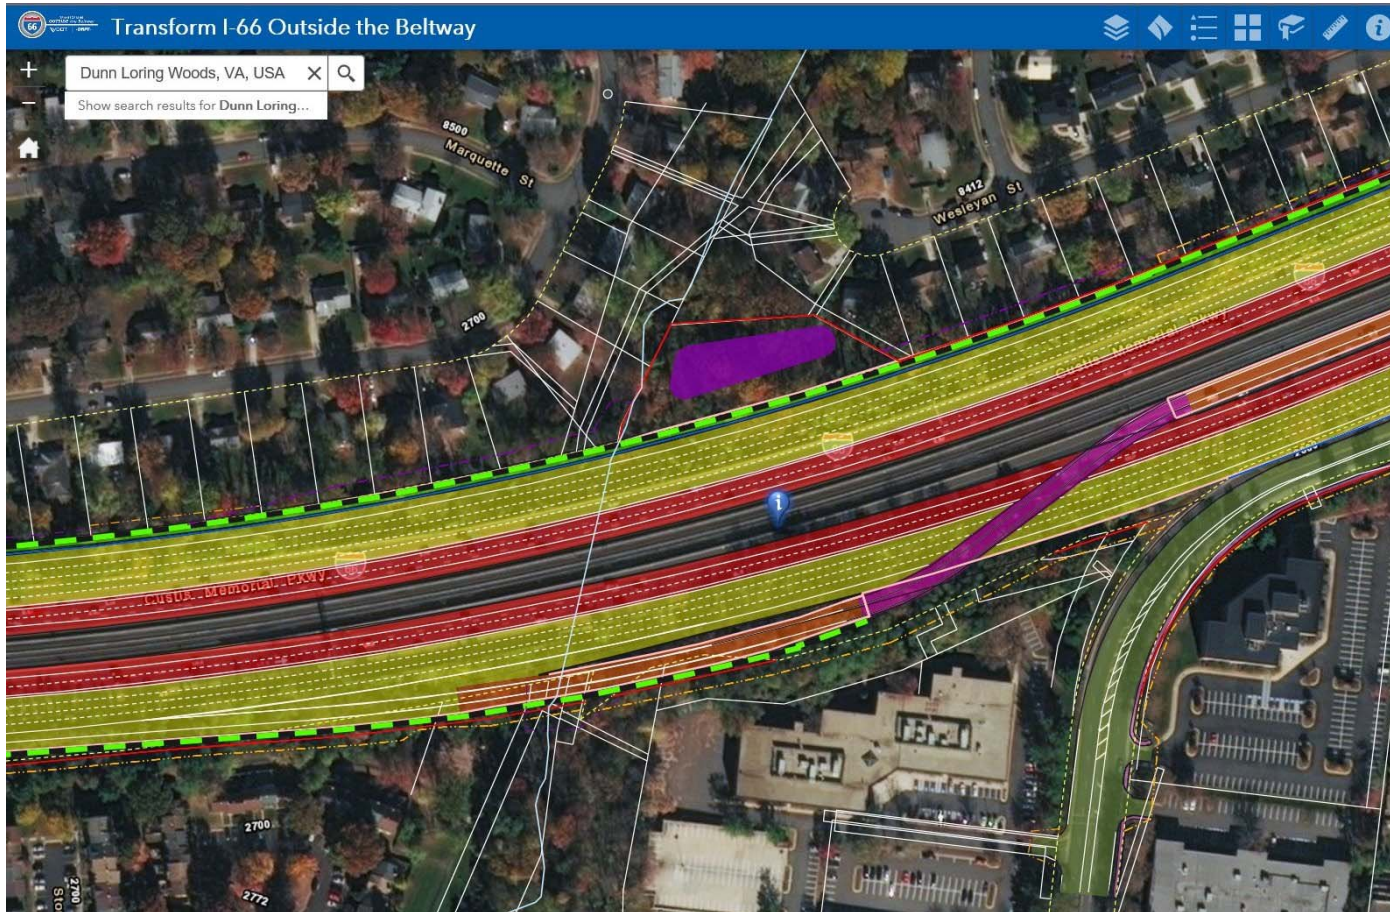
Transform I-66 Outside the Beltway

+
−

Dunn Loring Woods, VA, USA
Show search results for Dunn Loring...

8500
Marquette St

8412
Wesleyan St

2700

Custis Memorial Pkwy

Custis Memorial Pkwy

2700

2772

2700

Sto